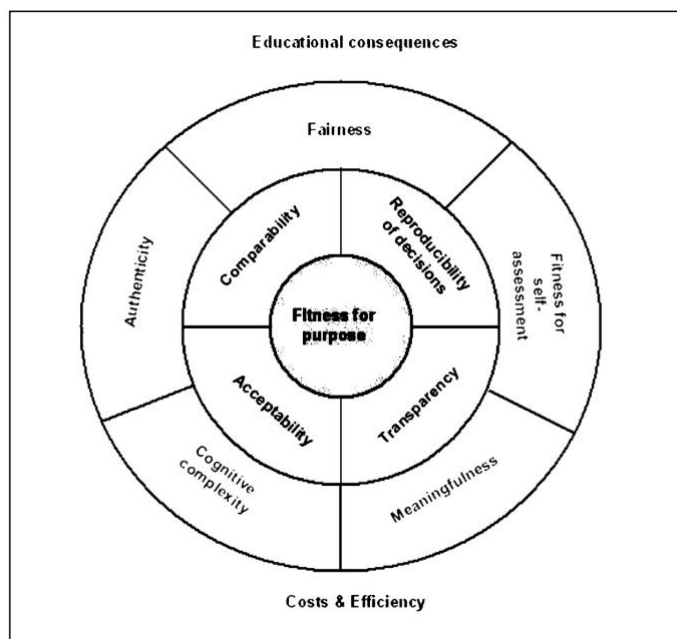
Educational consequences

Fairness

Authenticity

Comparability

Reproducibility of decisions

Fitness for self-assessment

Fitness for purpose

Acceptability

Transparency

Cognitive complexity

Meaningfulness

Costs & Efficiency